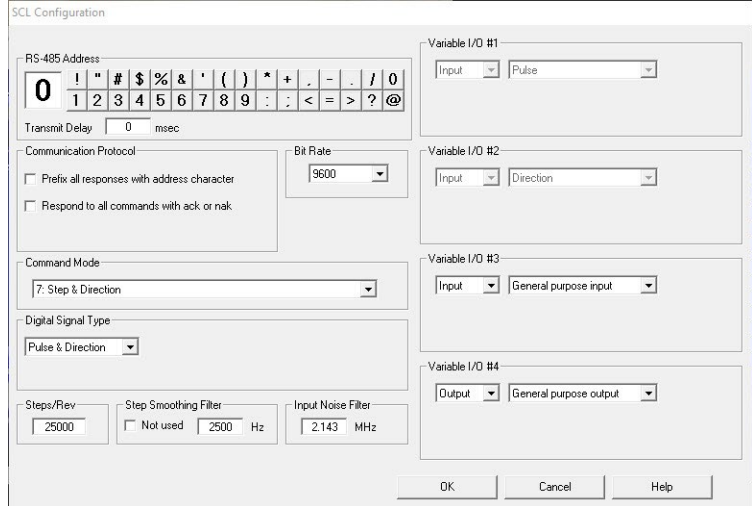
SCL Configuration

RS-485 Address

0

| ! | " | # | $ | % | & | ' | ( | ) | * | + | , | - | . | / | 0 |
|---|---|---|---|---|---|---|---|---|---|---|---|---|---|---|---|
| 1 | 2 | 3 | 4 | 5 | 6 | 7 | 8 | 9 | : | ; | < | = | > | ? | @ |

Transmit Delay 0 msec

Communication Protocol

Prefix all responses with address character

Respond to all commands with ack or nak

Bit Rate

9600

Command Mode

7: Step & Direction

Digital Signal Type

Pulse & Direction

Steps/Rev

25000

Step Smoothing Filter

Not used 2500 Hz

Input Noise Filter

2.143 MHz

Variable I/O #1

Input Pulse

Variable I/O #2

Input Direction

Variable I/O #3

Input General purpose input

Variable I/O #4

Output General purpose output

OK Cancel Help